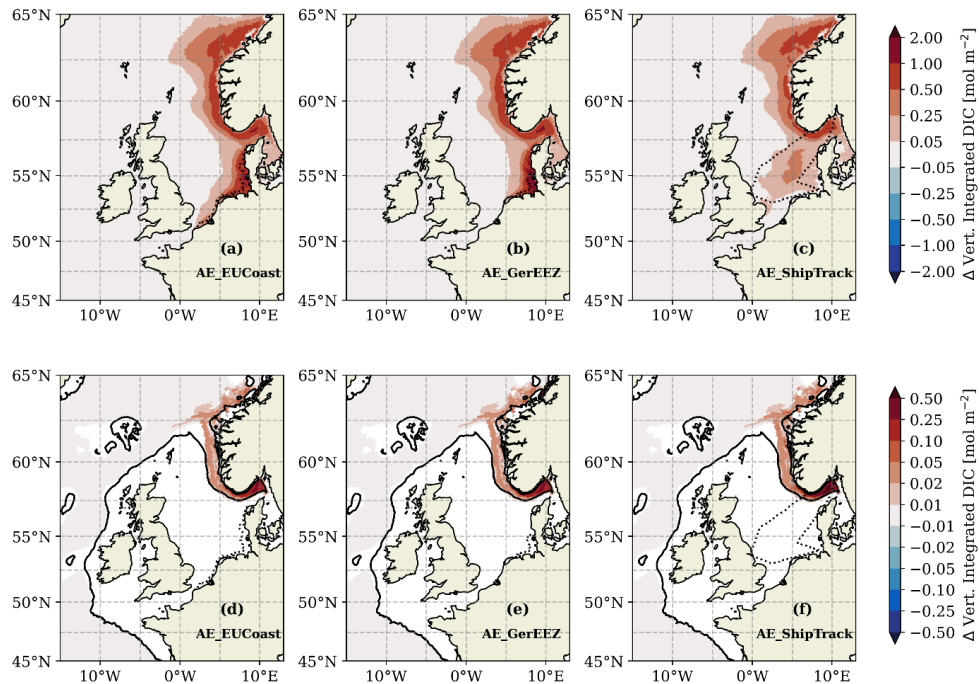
65°N
60°N
55°N
50°N
45°N
10°W 0°W 10°E
(a)
AE_EUCoast

65°N
60°N
55°N
50°N
45°N
10°W 0°W 10°E
(b)
AE_GerEEZ

65°N
60°N
55°N
50°N
45°N
10°W 0°W 10°E
(c)
AE_ShipTrack

2.00
1.00
0.50
0.25
0.05
−0.05
−0.25
−0.50
−1.00
−2.00
Δ Vert. Integrated DIC [mol m$^{-2}$]

65°N
60°N
55°N
50°N
45°N
10°W 0°W 10°E
(d)
AE_EUCoast

65°N
60°N
55°N
50°N
45°N
10°W 0°W 10°E
(e)
AE_GerEEZ

65°N
60°N
55°N
50°N
45°N
10°W 0°W 10°E
(f)
AE_ShipTrack

0.50
0.25
0.10
0.05
0.02
0.01
−0.01
−0.02
−0.05
−0.10
−0.25
−0.50
Δ Vert. Integrated DIC [mol m$^{-2}$]